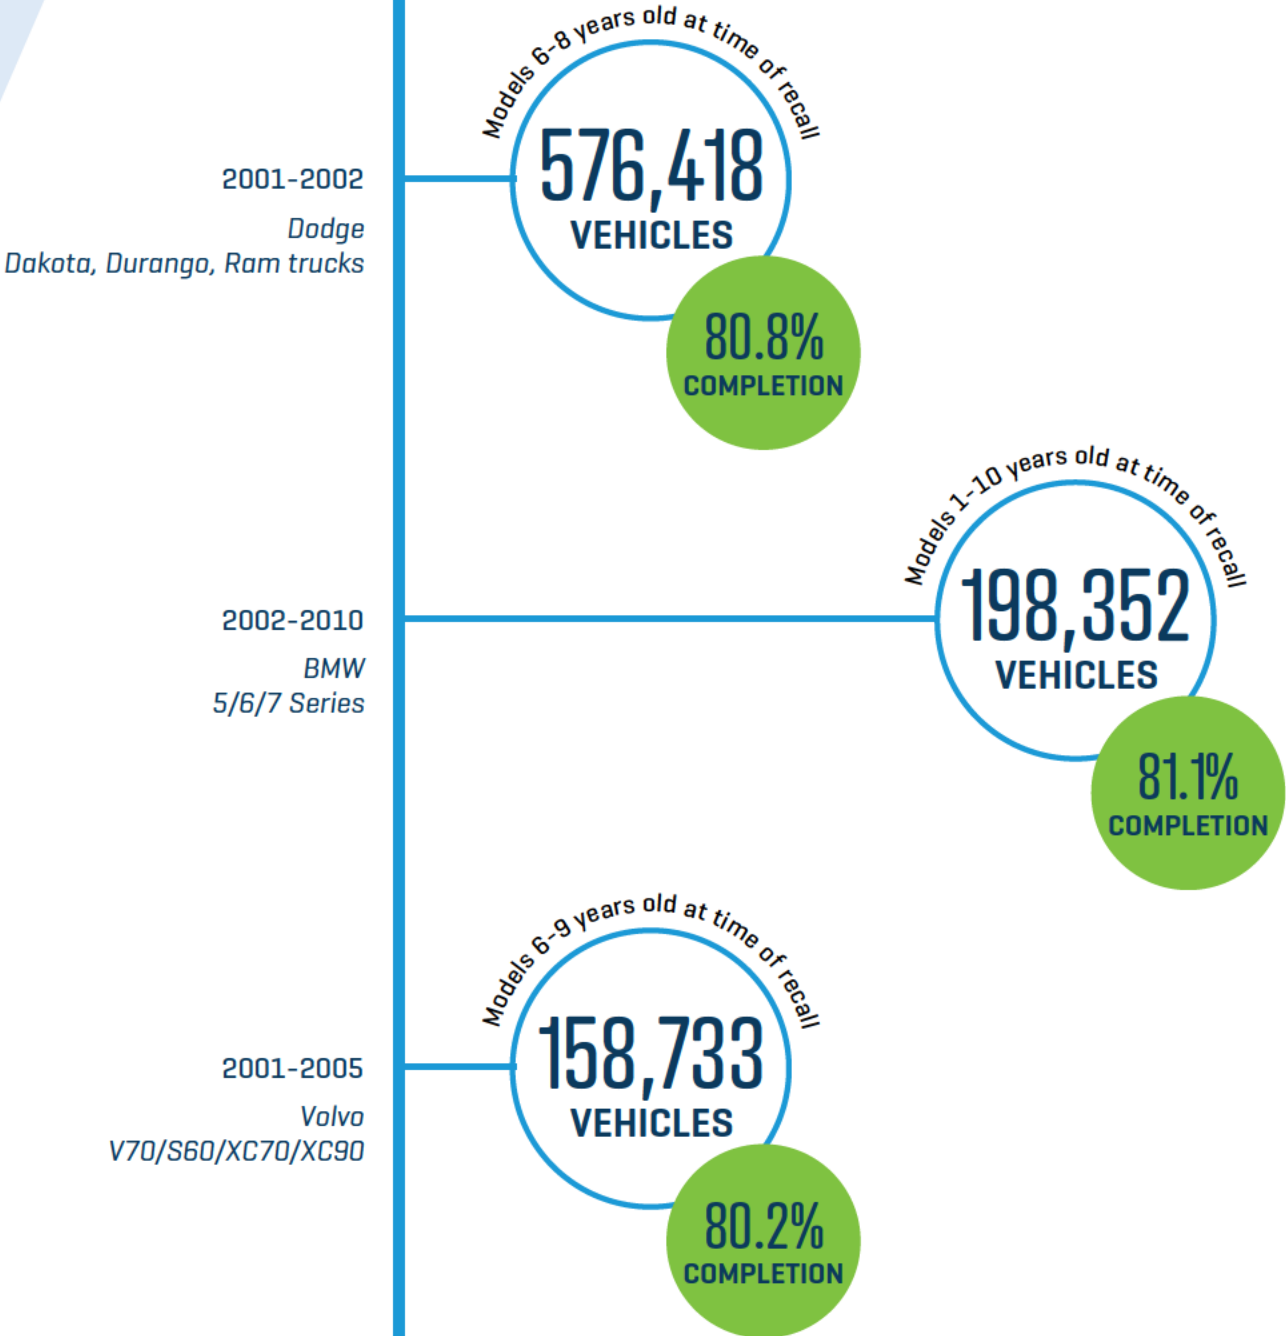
2001-2002
Dodge
Dakota, Durango, Ram trucks

Models 6-8 years old at time of recall
576,418
VEHICLES
80.8%
COMPLETION

2002-2010
BMW
5/6/7 Series

Models 1-10 years old at time of recall
198,352
VEHICLES
81.1%
COMPLETION

2001-2005
Volvo
V70/S60/XC70/XC90

Models 6-9 years old at time of recall
158,733
VEHICLES
80.2%
COMPLETION